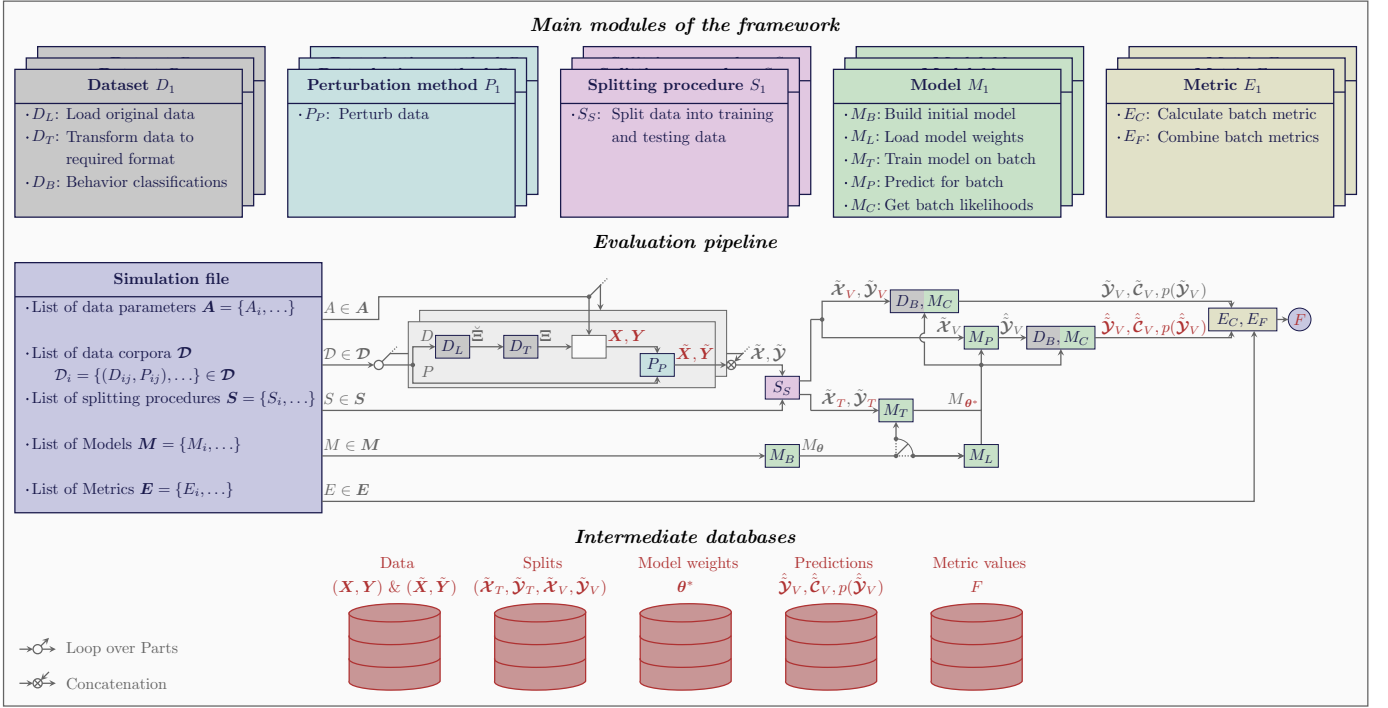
Main modules of the framework

Dataset $D_1$
· $D_L$: Load original data
· $D_T$: Transform data to required format
· $D_B$: Behavior classifications

Perturbation method $P_1$
· $P_P$: Perturb data

Splitting procedure $S_1$
· $S_S$: Split data into training and testing data

Model $M_1$
· $M_B$: Build initial model
· $M_L$: Load model weights
· $M_T$: Train model on batch
· $M_P$: Predict for batch
· $M_C$: Get batch likelihoods

Metric $E_1$
· $E_C$: Calculate batch metric
· $E_F$: Combine batch metrics

Evaluation pipeline

Simulation file
· List of data parameters $\boldsymbol{A} = \{A_i, \ldots\}$
· List of data corpora $\boldsymbol{\mathcal{D}}$
$\mathcal{D}_i = \{(D_{ij}, P_{ij}), \ldots\} \in \boldsymbol{\mathcal{D}}$
· List of splitting procedures $\boldsymbol{S} = \{S_i, \ldots\}$
· List of Models $\boldsymbol{M} = \{M_i, \ldots\}$
· List of Metrics $\boldsymbol{E} = \{E_i, \ldots\}$

$A \in \boldsymbol{A}$
$\mathcal{D} \in \boldsymbol{\mathcal{D}}$
$S \in \boldsymbol{S}$
$M \in \boldsymbol{M}$
$E \in \boldsymbol{E}$
$D$
$P$
$D_L$
$\tilde{\Xi}$
$D_T$
$\Xi$
$\boldsymbol{X}, \boldsymbol{Y}$
$P_P$
$\tilde{\boldsymbol{X}}, \tilde{\boldsymbol{Y}}$
$\tilde{\boldsymbol{\mathcal{X}}}, \tilde{\boldsymbol{\mathcal{Y}}}$
$S_S$
$\tilde{\boldsymbol{\mathcal{X}}}_V, \tilde{\boldsymbol{\mathcal{Y}}}_V$
$D_B, M_C$
$\tilde{\boldsymbol{\mathcal{X}}}_V$
$M_P$
$\hat{\tilde{\boldsymbol{\mathcal{Y}}}}_V$
$D_B, M_C$
$\tilde{\boldsymbol{\mathcal{Y}}}_V, \tilde{\boldsymbol{\mathcal{C}}}_V, p(\tilde{\boldsymbol{\mathcal{Y}}}_V)$
$\hat{\tilde{\boldsymbol{\mathcal{Y}}}}_V, \hat{\tilde{\boldsymbol{\mathcal{C}}}}_V, p(\hat{\tilde{\boldsymbol{\mathcal{Y}}}}_V)$
$E_C, E_F$
$F$
$\tilde{\boldsymbol{\mathcal{X}}}_T, \tilde{\boldsymbol{\mathcal{Y}}}_T$
$M_T$
$M_{\boldsymbol{\theta}^*}$
$M_B$
$M_{\boldsymbol{\theta}}$
$M_L$

Intermediate databases

Data
$(\boldsymbol{X}, \boldsymbol{Y})$ & $(\tilde{\boldsymbol{X}}, \tilde{\boldsymbol{Y}})$

Splits
$(\tilde{\boldsymbol{\mathcal{X}}}_T, \tilde{\boldsymbol{\mathcal{Y}}}_T, \tilde{\boldsymbol{\mathcal{X}}}_V, \tilde{\boldsymbol{\mathcal{Y}}}_V)$

Model weights
$\boldsymbol{\theta}^*$

Predictions
$\hat{\tilde{\boldsymbol{\mathcal{Y}}}}_V, \hat{\tilde{\boldsymbol{\mathcal{C}}}}_V, p(\hat{\tilde{\boldsymbol{\mathcal{Y}}}}_V)$

Metric values
$F$

Loop over Parts
Concatenation